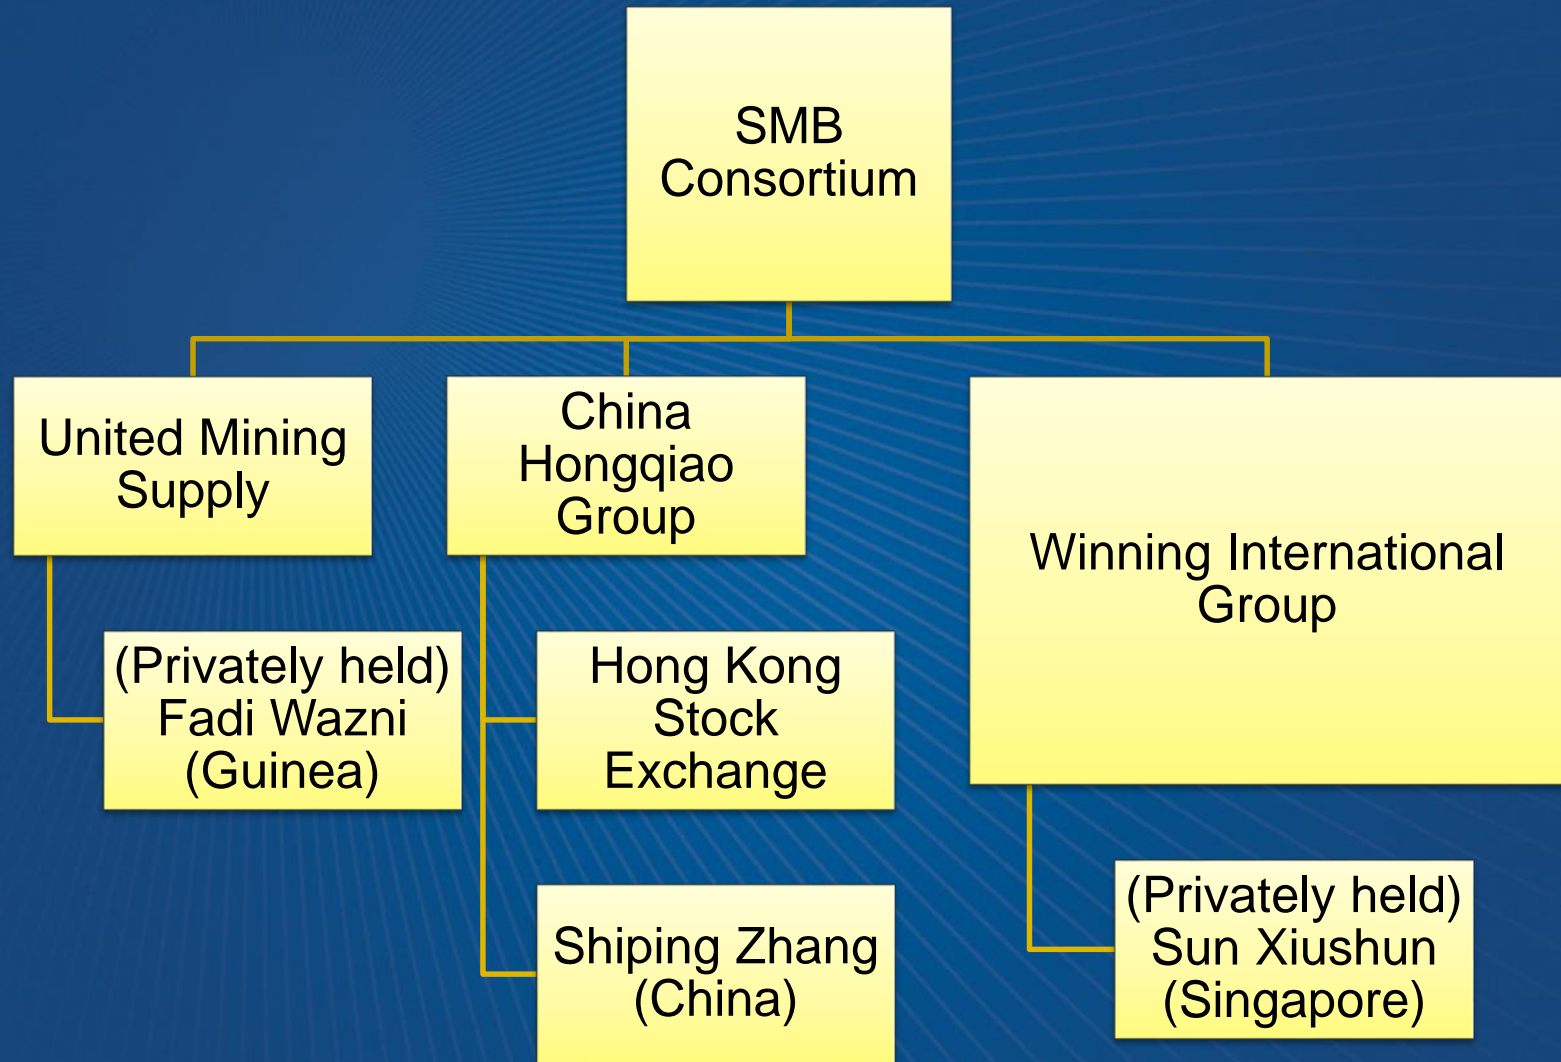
SMB Consortium

United Mining Supply

China Hongqiao Group

Winning International Group

(Privately held) Fadi Wazni (Guinea)

Hong Kong Stock Exchange

Shiping Zhang (China)

(Privately held) Sun Xiushun (Singapore)